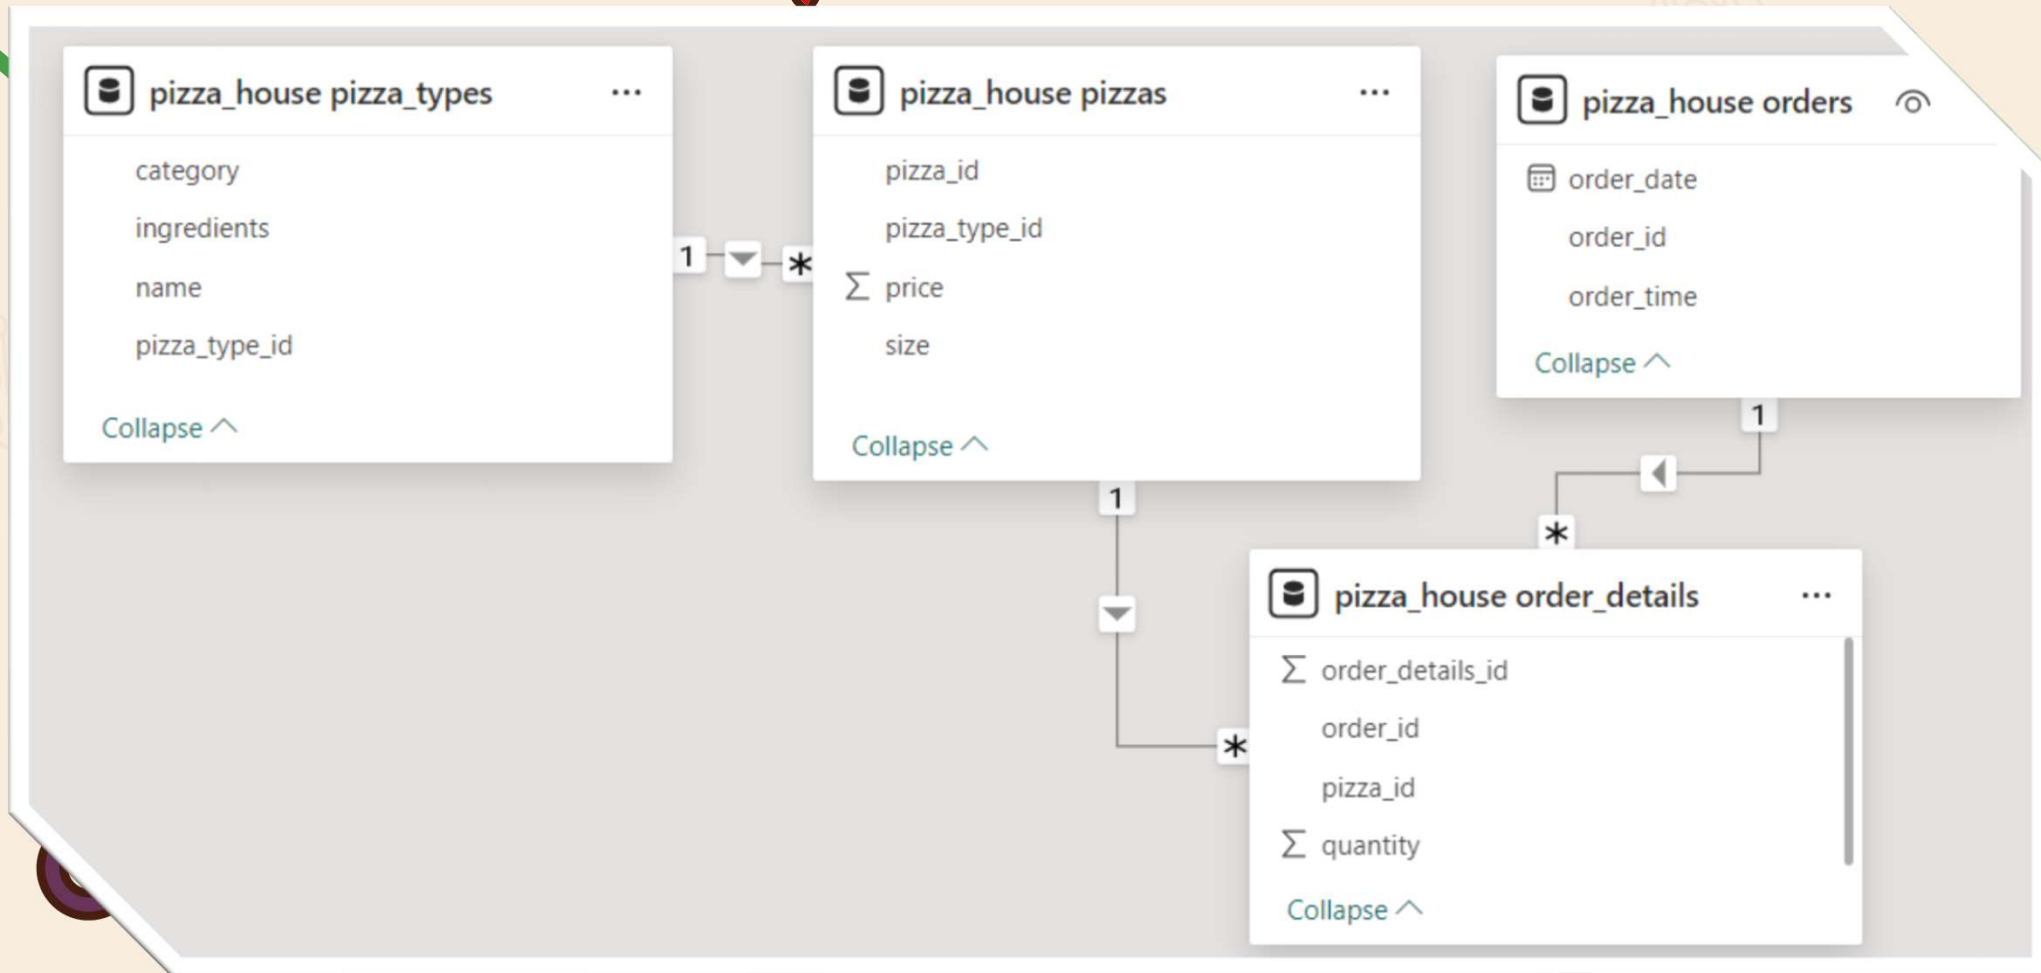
pizza_house pizza_types ···

category

ingredients

name

pizza_type_id

Collapse

1

*

pizza_house pizzas ···

pizza_id

pizza_type_id

$\sum$ price

size

Collapse

pizza_house orders

order_date

order_id

order_time

Collapse

1

1

*

*

pizza_house order_details ···

$\sum$ order_details_id

order_id

pizza_id

$\sum$ quantity

Collapse